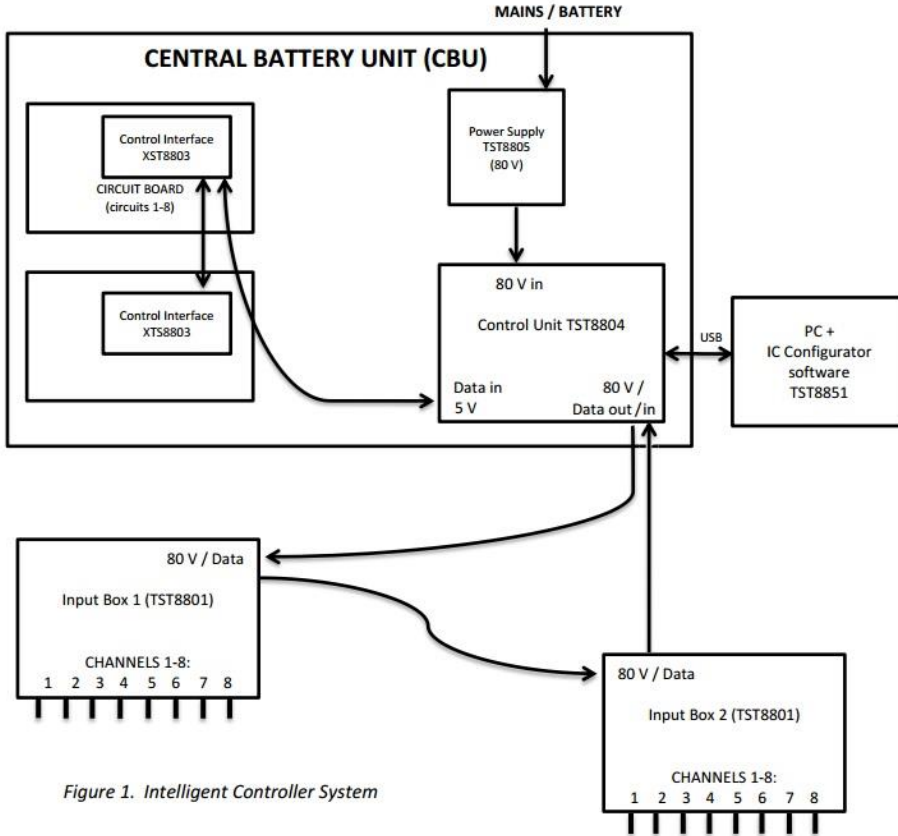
MAINS / BATTERY

CENTRAL BATTERY UNIT (CBU)

Control Interface XST8803

CIRCUIT BOARD (circuits 1-8)

Control Interface XTS8803

Power Supply TST8805 (80 V)

80 V in

Control Unit TST8804

Data in 5 V

80 V / Data out / in

USB

PC + IC Configurator software TST8851

80 V / Data

Input Box 1 (TST8801)

CHANNELS 1-8:
1 2 3 4 5 6 7 8

80 V / Data

Input Box 2 (TST8801)

CHANNELS 1-8:
1 2 3 4 5 6 7 8

Figure 1. Intelligent Controller System